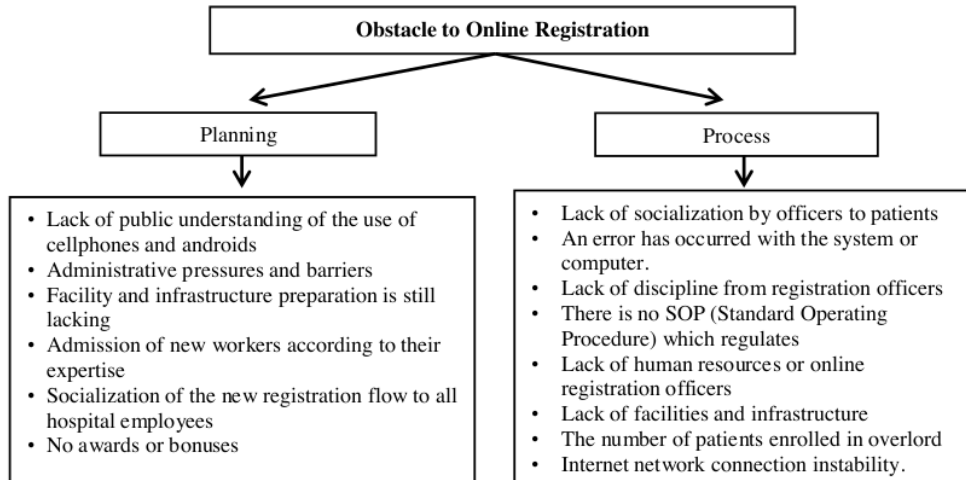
**Obstacle to Online Registration**

Planning

- Lack of public understanding of the use of cellphones and androids
- Administrative pressures and barriers
- Facility and infrastructure preparation is still lacking
- Admission of new workers according to their expertise
- Socialization of the new registration flow to all hospital employees
- No awards or bonuses

Process

- Lack of socialization by officers to patients
- An error has occurred with the system or computer.
- Lack of discipline from registration officers
- There is no SOP (Standard Operating Procedure) which regulates
- Lack of human resources or online registration officers
- Lack of facilities and infrastructure
- The number of patients enrolled in overlord
- Internet network connection instability.